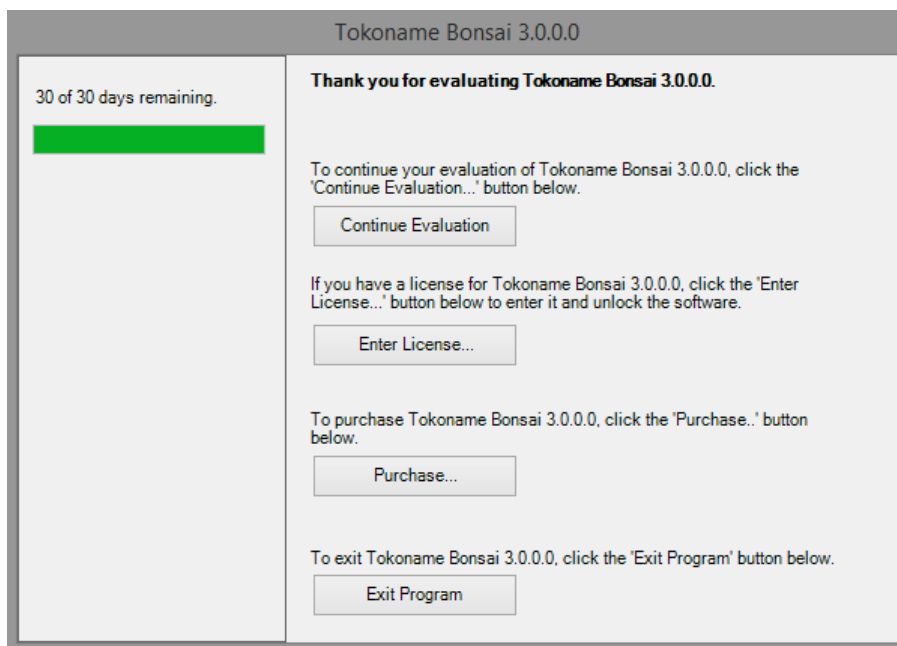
Tokoname Bonsai 3.0.0.0

30 of 30 days remaining.

Thank you for evaluating Tokoname Bonsai 3.0.0.0.

To continue your evaluation of Tokoname Bonsai 3.0.0.0, click the 'Continue Evaluation...' button below.

Continue Evaluation

If you have a license for Tokoname Bonsai 3.0.0.0, click the 'Enter License...' button below to enter it and unlock the software.

Enter License...

To purchase Tokoname Bonsai 3.0.0.0, click the 'Purchase..' button below.

Purchase...

To exit Tokoname Bonsai 3.0.0.0, click the 'Exit Program' button below.

Exit Program